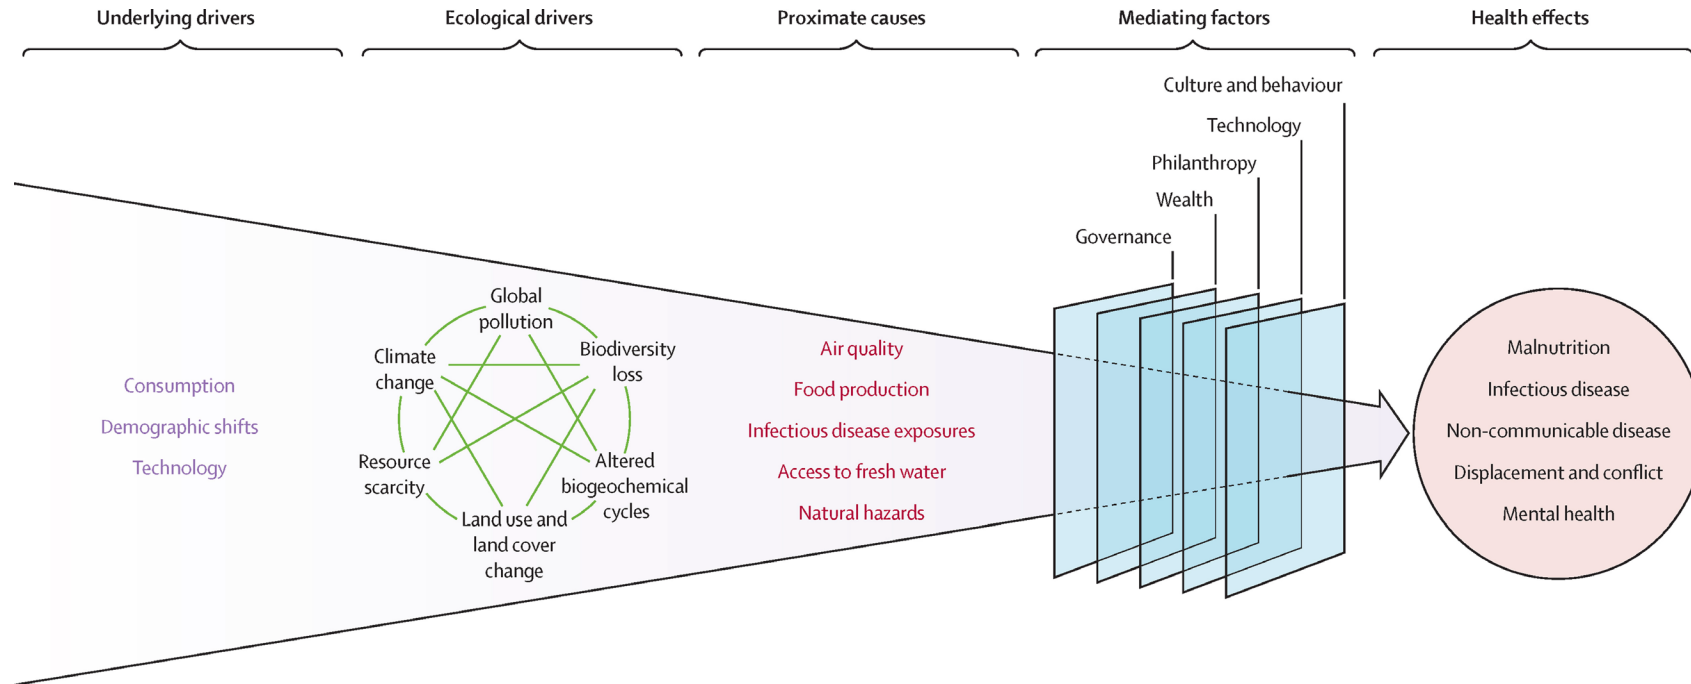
Underlying drivers

Ecological drivers

Proximate causes

Mediating factors

Health effects

Culture and behaviour

Technology

Philanthropy

Wealth

Governance

Global pollution

Climate change

Biodiversity loss

Resource scarcity

Altered biogeochemical cycles

Land use and land cover change

Consumption

Demographic shifts

Technology

Air quality

Food production

Infectious disease exposures

Access to fresh water

Natural hazards

Malnutrition

Infectious disease

Non-communicable disease

Displacement and conflict

Mental health